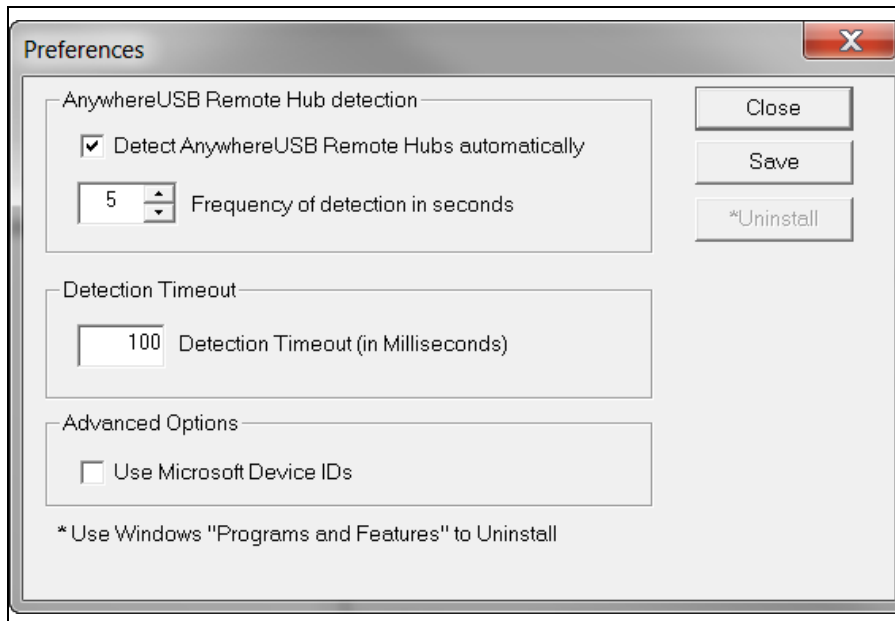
Preferences

X

AnywhereUSB Remote Hub detection

Detect AnywhereUSB Remote Hubs automatically

5 Frequency of detection in seconds

Close

Save

*Uninstall

Detection Timeout

100 Detection Timeout (in Milliseconds)

Advanced Options

Use Microsoft Device IDs

* Use Windows "Programs and Features" to Uninstall